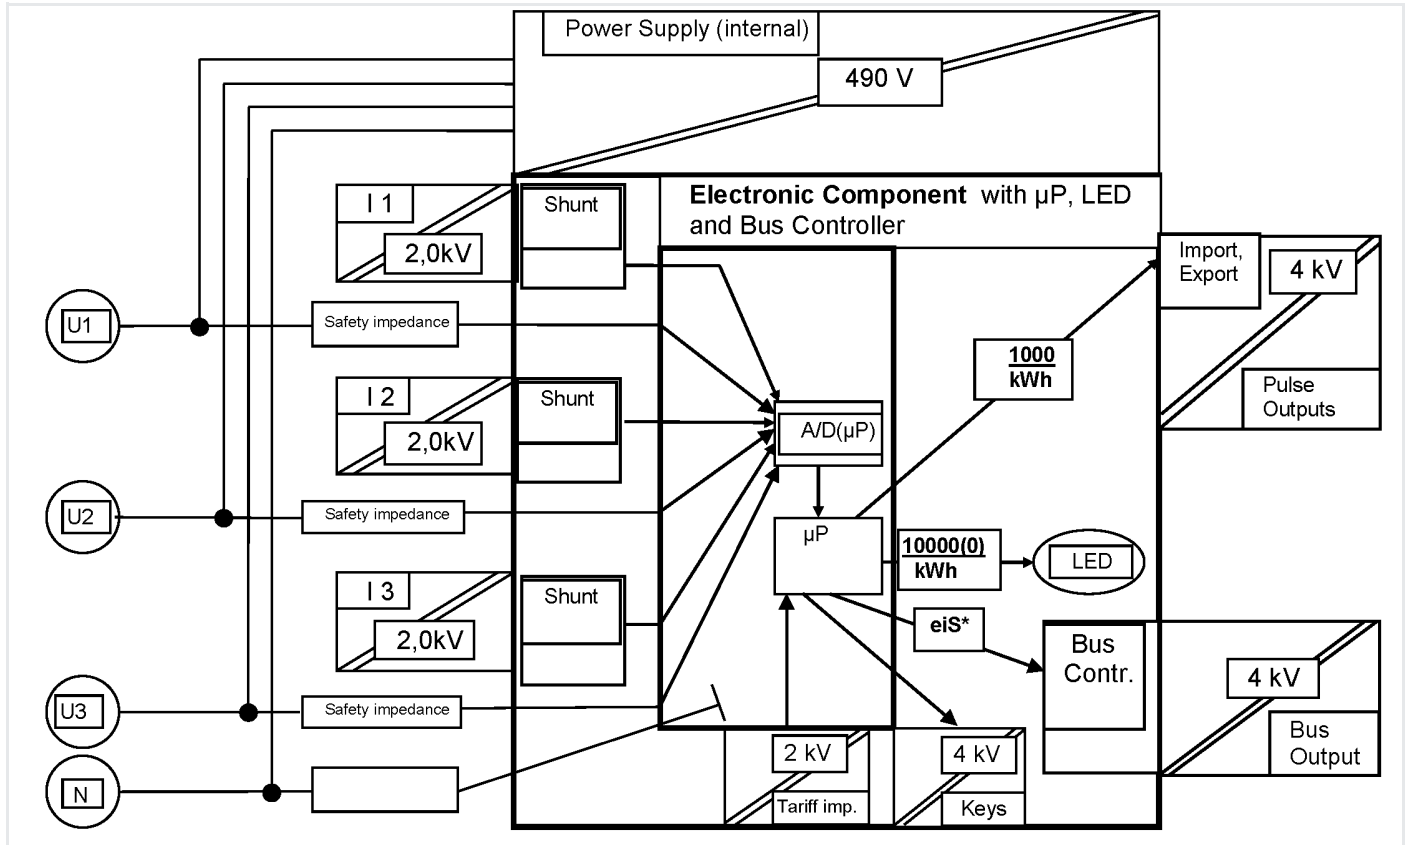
Power Supply (internal)

490 V

Electronic Component with µP, LED and Bus Controller

I 1

Shunt

2,0kV

U1

Safety impedance

I 2

Shunt

2,0kV

A/D(µP)

U2

Safety impedance

µP

I 3

Shunt

2,0kV

U3

Safety impedance

N

Import, Export

4 kV

1000 kWh

Pulse Outputs

10000(0) kWh

LED

eiS*

Bus Contr.

4 kV

Bus Output

2 kV

Tariff imp.

4 kV

Keys